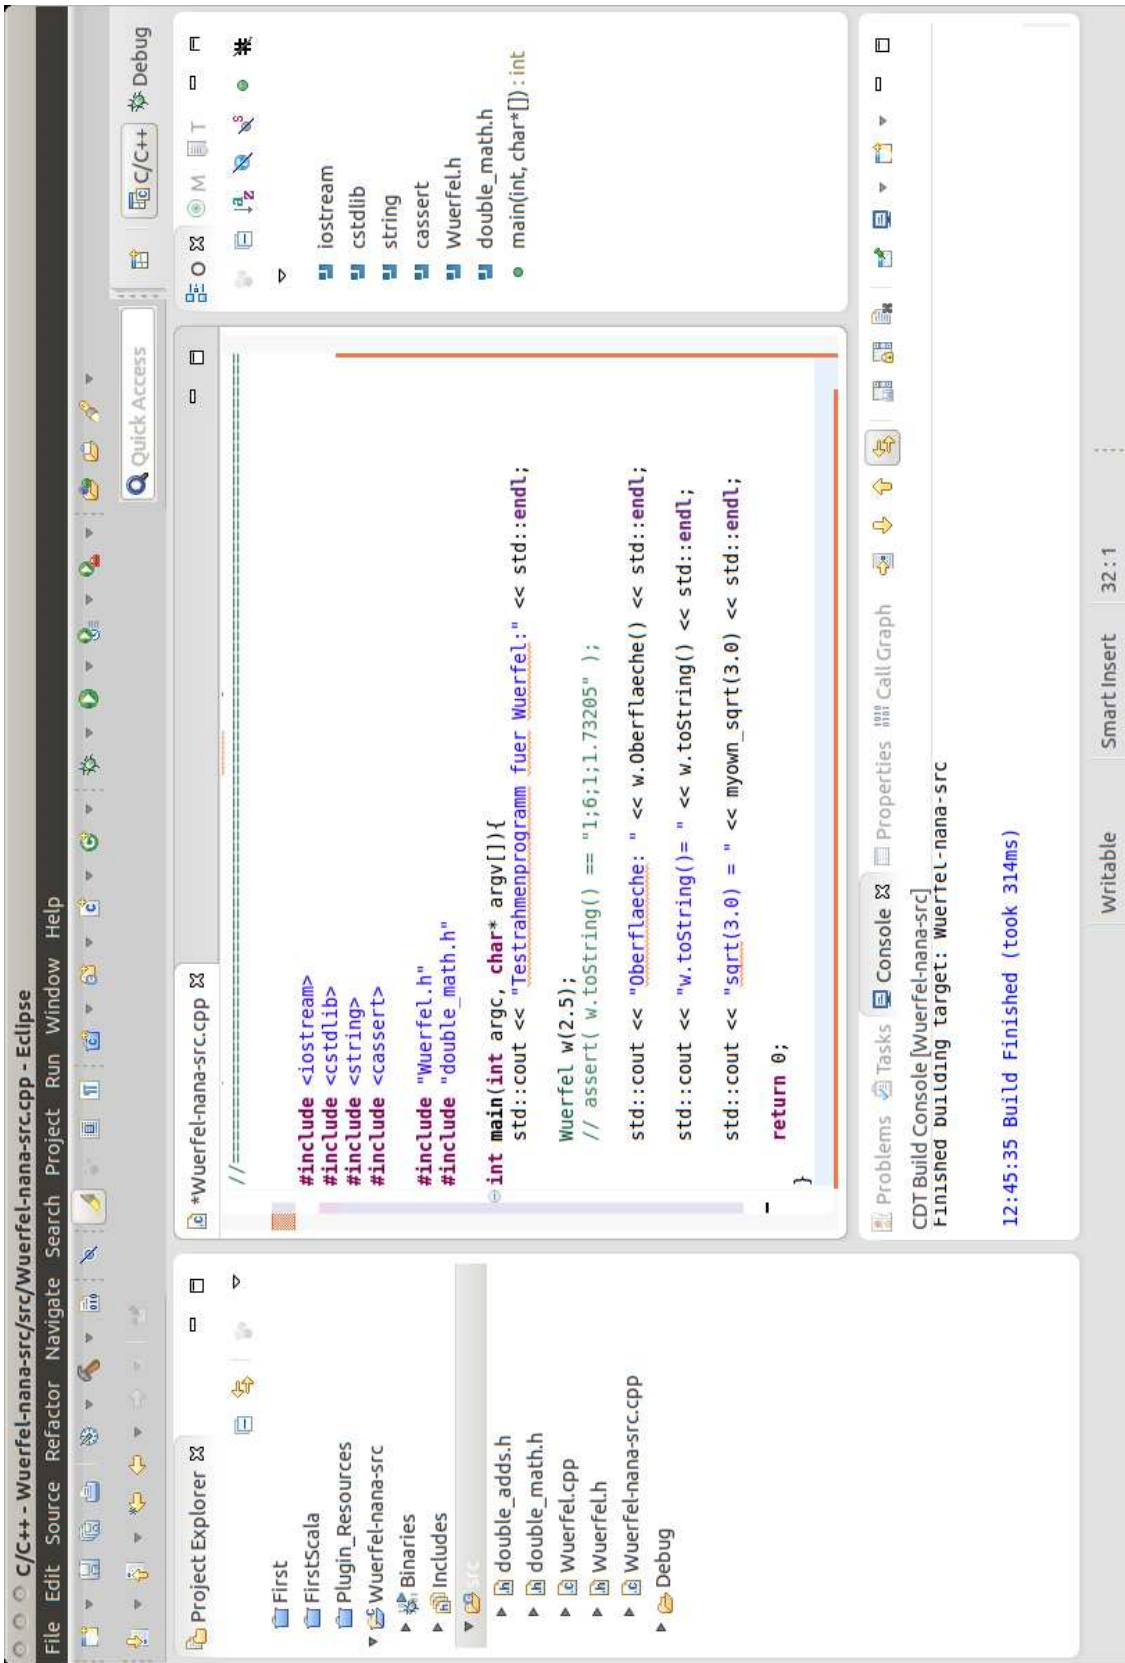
C/C++ - Wuerfel-nana-src/src/Wuerfel-nana-src.cpp - Eclipse

File Edit Source Refactor Navigate Search Project Run Window Help

Quick Access

C/C++ Debug

Project Explorer

First
FirstScala
Plugin_Resources
Wuerfel-nana-src
Binaries
Includes
src
double_adds.h
double_math.h
Wuerfel.cpp
Wuerfel.h
Wuerfel-nana-src.cpp
Debug

*Wuerfel-nana-src.cpp

//============================================================

#include <iostream>
#include <cstdlib>
#include <string>
#include <cassert>

#include "Wuerfel.h"
#include "double_math.h"

int main(int argc, char* argv[]){
	std::cout << "Testrahmenprogramm fuer Wuerfel:" << std::endl;

	Wuerfel w(2.5);
	// assert( w.toString() == "1;6;1;1.73205" );

	std::cout << "Oberflaeche: " << w.Oberflaeche() << std::endl;

	std::cout << "w.toString()= " << w.toString() << std::endl;

	std::cout << "sqrt(3.0) = " << myown_sqrt(3.0) << std::endl;

	return 0;
}

O
iostream
cstdlib
string
cassert
Wuerfel.h
double_math.h
main(int, char*[]) : int

Problems Tasks Console Properties Call Graph

CDT Build Console [Wuerfel-nana-src]
Finished building target: Wuerfel-nana-src

12:45:35 Build Finished (took 314ms)

Writable	Smart Insert	32 : 1